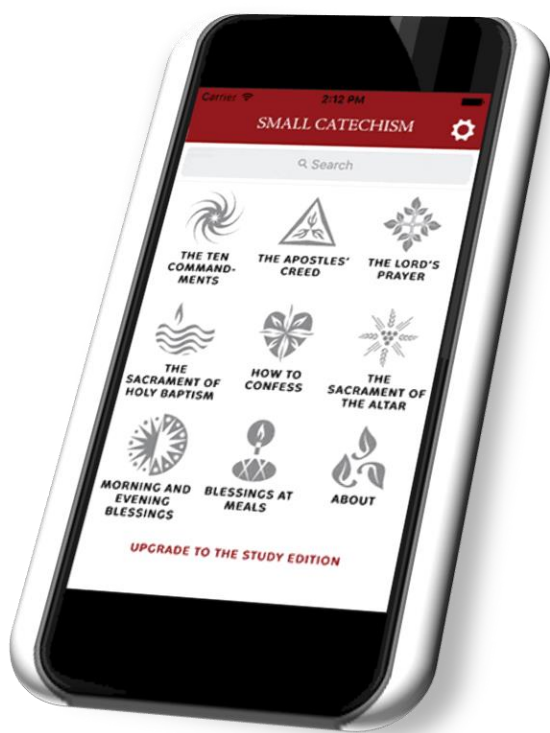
Carrier
2:12 PM
SMALL CATECHISM
Search

THE TEN COMMANDMENTS

THE APOSTLES' CREED

THE LORD'S PRAYER

THE SACRAMENT OF HOLY BAPTISM

HOW TO CONFESS

THE SACRAMENT OF THE ALTAR

MORNING AND EVENING BLESSINGS

BLESSINGS AT MEALS

ABOUT

UPGRADE TO THE STUDY EDITION